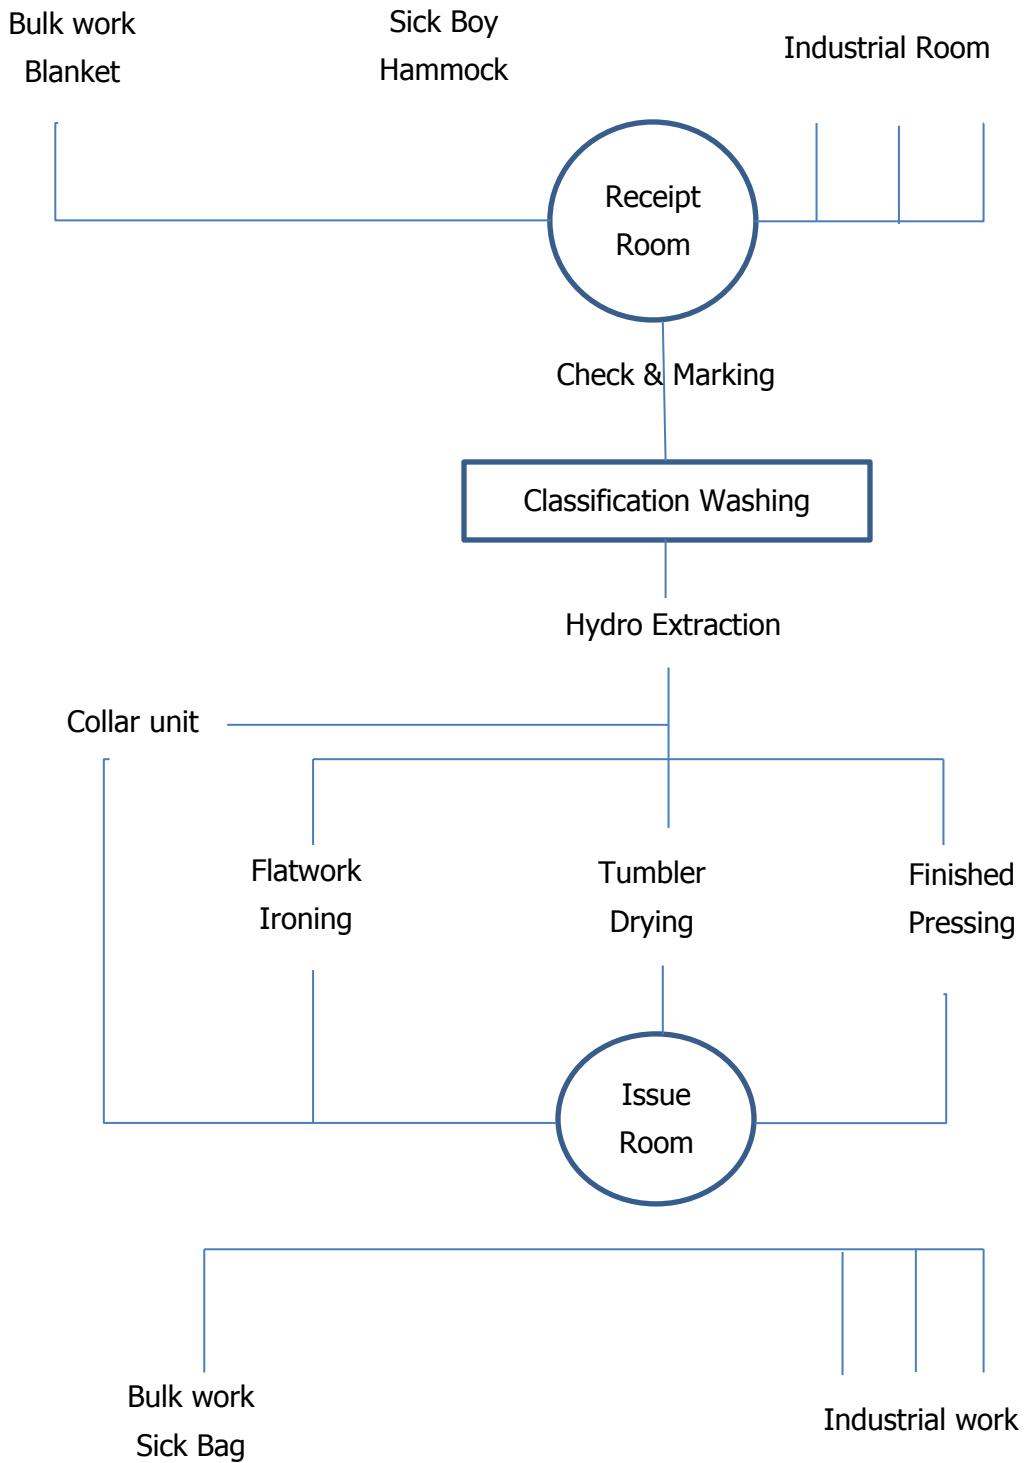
Bulk work
Blanket

Sick Boy
Hammock

Industrial Room

Receipt
Room

Check & Marking

Classification Washing

Hydro Extraction

Collar unit

Flatwork
Ironing

Tumbler
Drying

Finished
Pressing

Issue
Room

Bulk work
Sick Bag

Industrial work